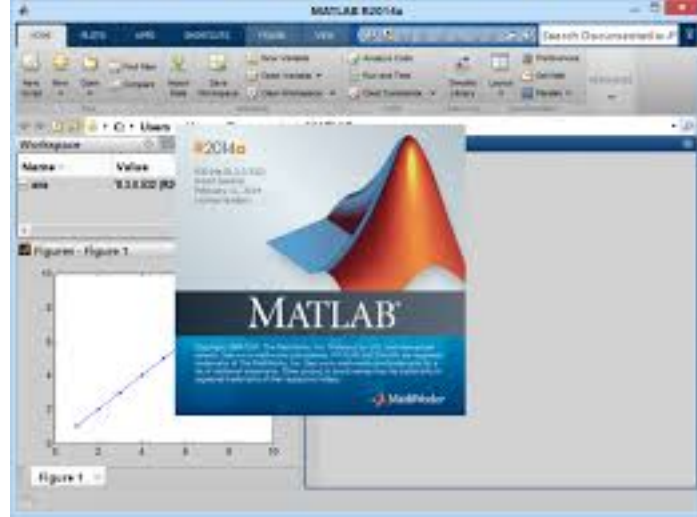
MATLAB R2014a

HOME PLOTS APPS SHORTCUTS FIGURE VIEW

Search Documentation

New Script New Open Find Files Compare Import Data Save Workspace New Variable Open Variable Clear Workspace Analyze Code Run and Time Clear Commands Simulink Library Layout Preferences Set Path Parallel Resources

C: Users

Workspace

Name Value

ans '8.3.0.532 (R2

Figure1 - Figure 1

Figure 1

R2014a

MATLAB

MathWorks